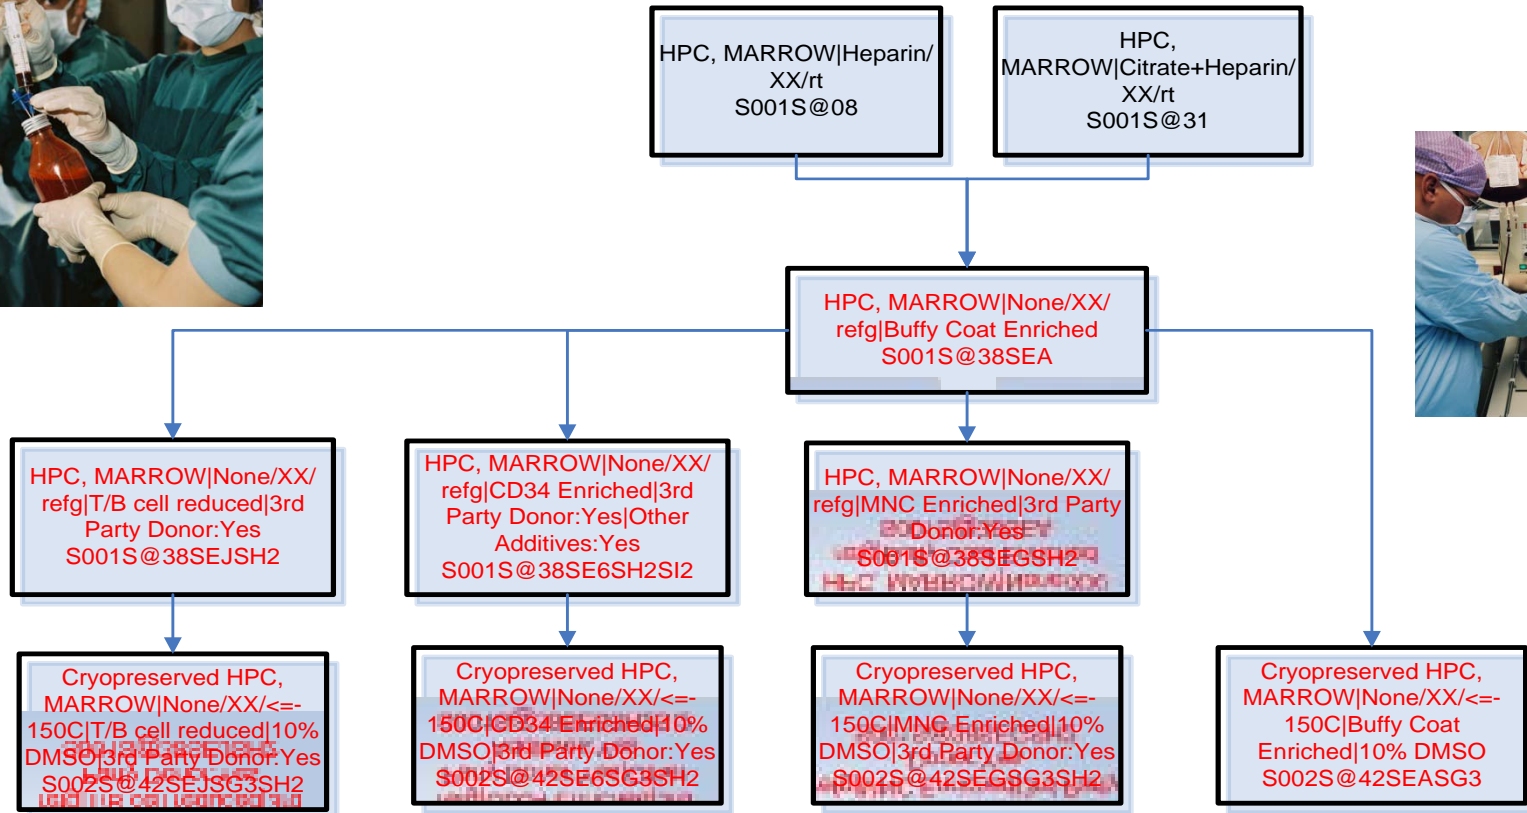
HPC, MARROW|Heparin/ XX/rt S001S@08

HPC, MARROW|Citrate+Heparin/ XX/rt S001S@31

HPC, MARROW|None/XX/ refg|Buffy Coat Enriched S001S@38SEA

HPC, MARROW|None/XX/ refg|T/B cell reduced|3rd Party Donor:Yes S001S@38SEJSH2

HPC, MARROW|None/XX/ refg|CD34 Enriched|3rd Party Donor:Yes|Other Additives:Yes S001S@38SE6SH2SI2

HPC, MARROW|None/XX/ refg|MNC Enriched|3rd Party Donor:Yes S001S@38SEGSH2

Cryopreserved HPC, MARROW|None/XX/<=-150C|T/B cell reduced|10% DMSO|3rd Party Donor:Yes S002S@42SEJSG3SH2

Cryopreserved HPC, MARROW|None/XX/<=-150C|CD34 Enriched|10% DMSO|3rd Party Donor:Yes S002S@42SE6SG3SH2

Cryopreserved HPC, MARROW|None/XX/<=-150C|MNC Enriched|10% DMSO|3rd Party Donor:Yes S002S@42SEGSG3SH2

Cryopreserved HPC, MARROW|None/XX/<=-150C|Buffy Coat Enriched|10% DMSO S002S@42SEASG3